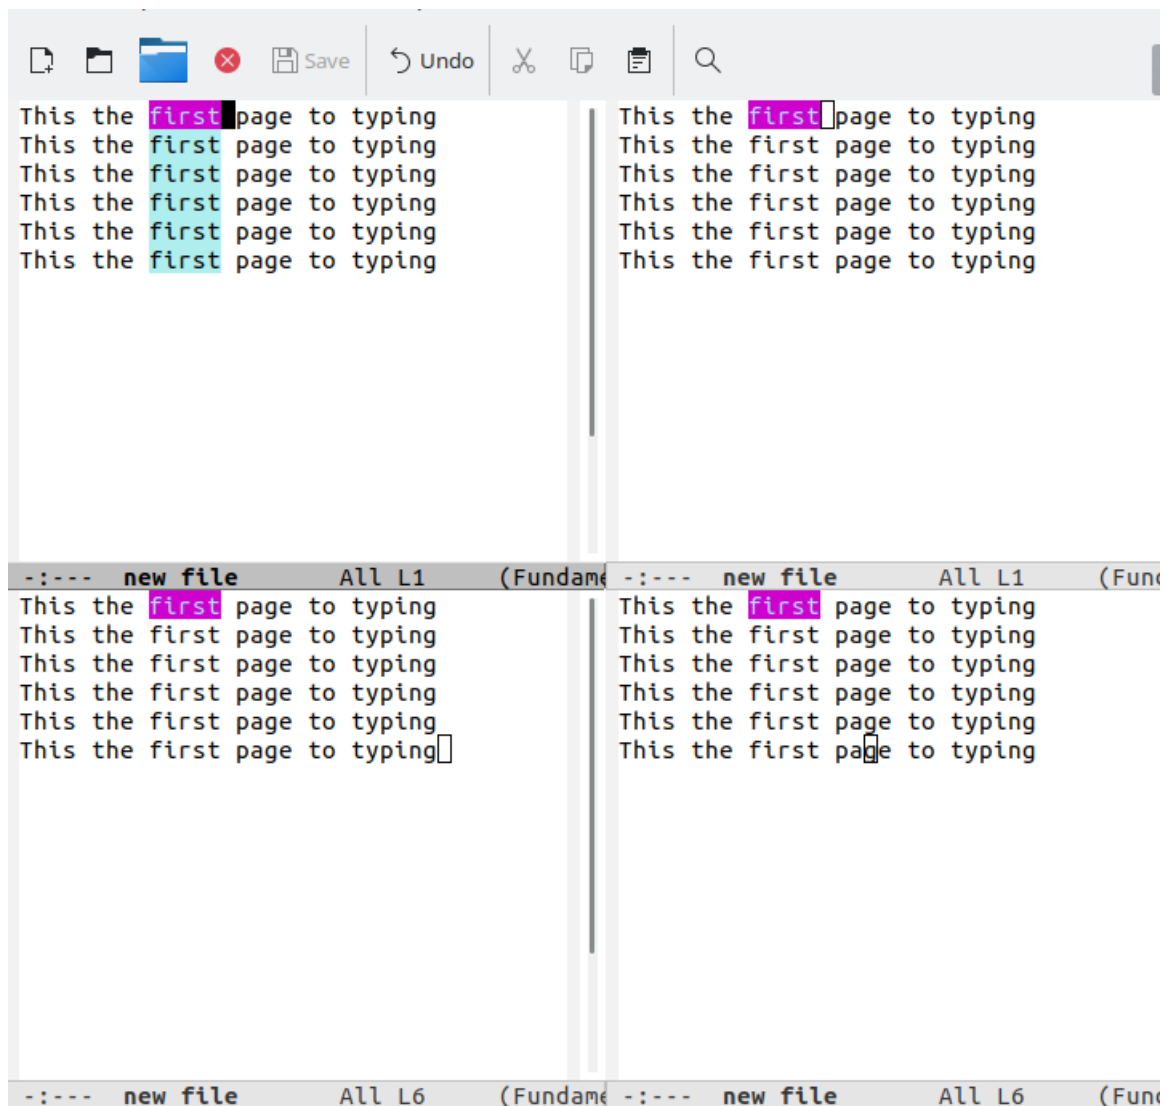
Save Undo

This the first page to typing
This the first page to typing
This the first page to typing
This the first page to typing
This the first page to typing
This the first page to typing

-:--- new file All L1 (Fundame

This the first page to typing
This the first page to typing
This the first page to typing
This the first page to typing
This the first page to typing
This the first page to typing

-:--- new file All L1 (Func

This the first page to typing
This the first page to typing
This the first page to typing
This the first page to typing
This the first page to typing
This the first page to typing

-:--- new file All L6 (Fundame

This the first page to typing
This the first page to typing
This the first page to typing
This the first page to typing
This the first page to typing
This the first page to typing

-:--- new file All L6 (Func